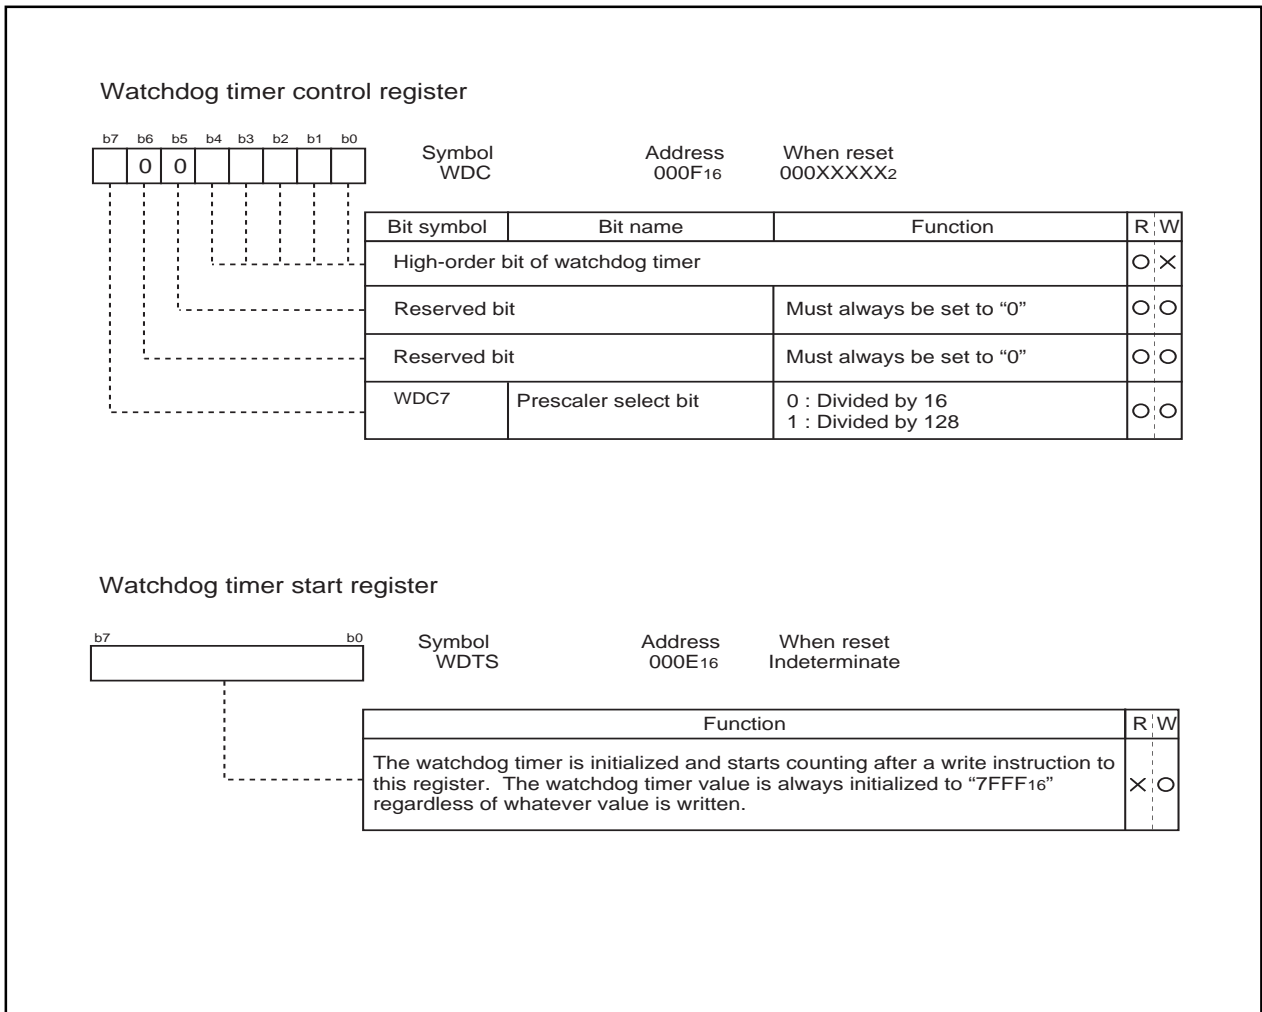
Watchdog timer control register

b7 b6 b5 b4 b3 b2 b1 b0

0 0

Symbol
WDC

Address
$000F_{16}$

When reset
$000XXXXX_2$

| Bit symbol | Bit name | Function | R | W |
|---|---|---|---|---|
| High-order bit of watchdog timer | | | ○ | × |
| Reserved bit | | Must always be set to “0” | ○ | ○ |
| Reserved bit | | Must always be set to “0” | ○ | ○ |
| WDC7 | Prescaler select bit | 0 : Divided by 16<br>1 : Divided by 128 | ○ | ○ |

Watchdog timer start register

b7 b0

Symbol
WDTS

Address
$000E_{16}$

When reset
Indeterminate

| Function | R | W |
|---|---|---|
| The watchdog timer is initialized and starts counting after a write instruction to this register. The watchdog timer value is always initialized to “$7FFF_{16}$” regardless of whatever value is written. | × | ○ |